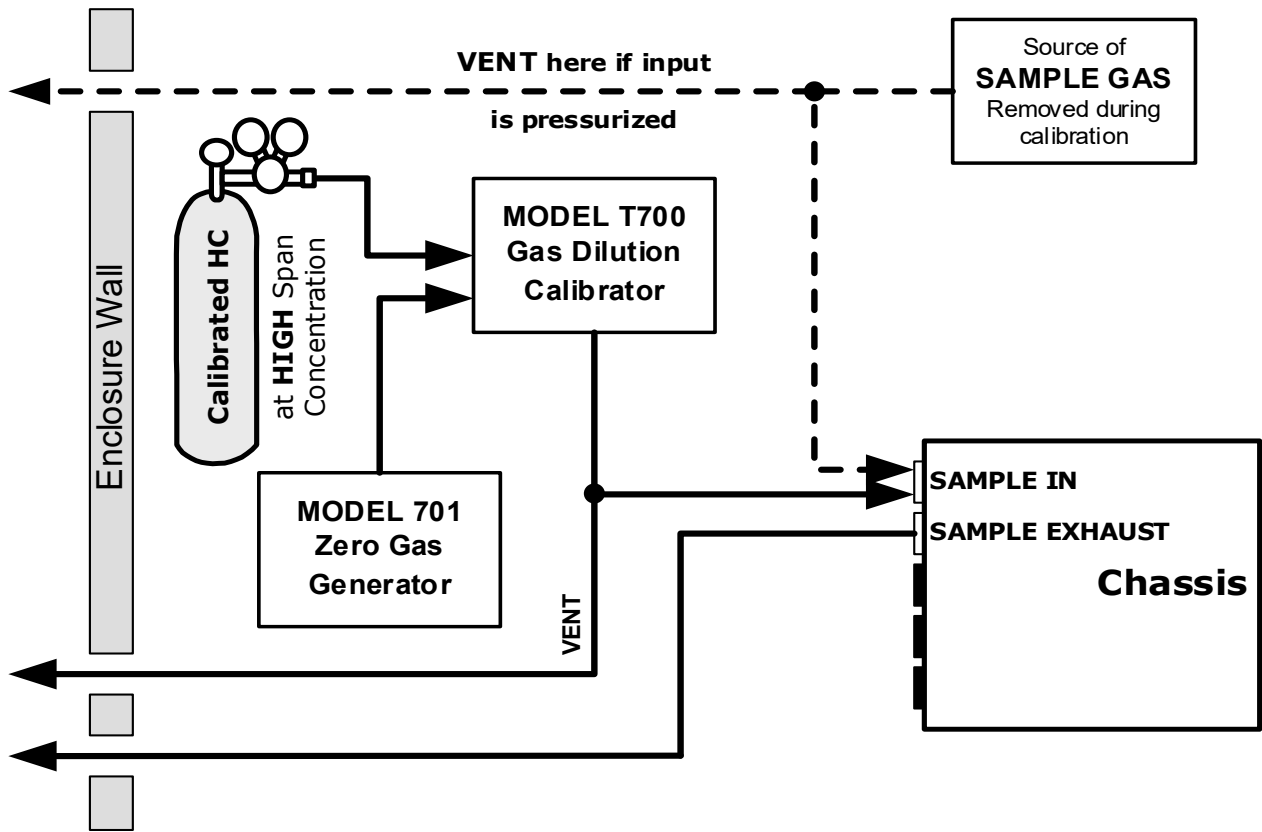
VENT here if input

is pressurized

Source of
SAMPLE GAS
Removed during calibration

Enclosure Wall

Calibrated HC

at HIGH Span Concentration

MODEL T700
Gas Dilution
Calibrator

MODEL 701
Zero Gas
Generator

VENT

SAMPLE IN

SAMPLE EXHAUST

Chassis